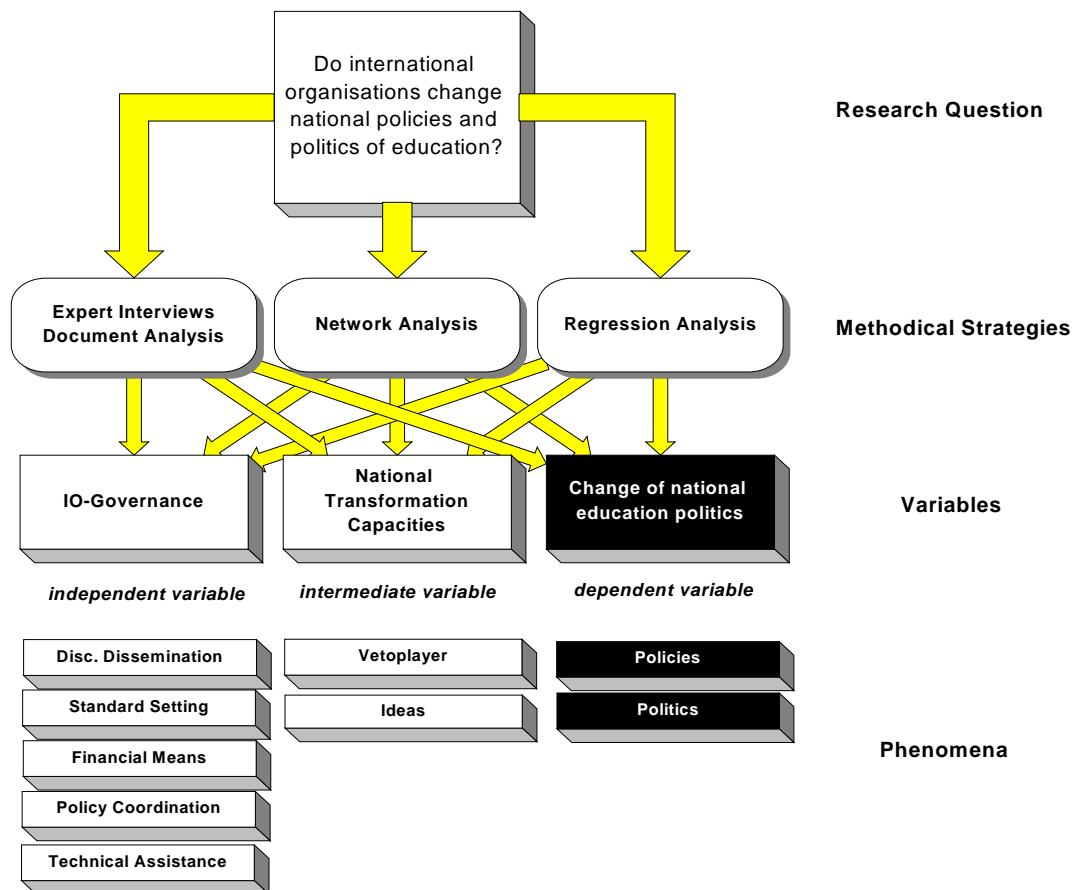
Do international organisations change national policies and politics of education?

Research Question

Expert Interviews Document Analysis

Network Analysis

Regression Analysis

Methodical Strategies

IO-Governance

National Transformation Capacities

Change of national education politics

Variables

*independent variable*

*intermediate variable*

*dependent variable*

Disc. Dissemination

Standard Setting

Financial Means

Policy Coordination

Technical Assistance

Vetoplayer

Ideas

Policies

Politics

Phenomena